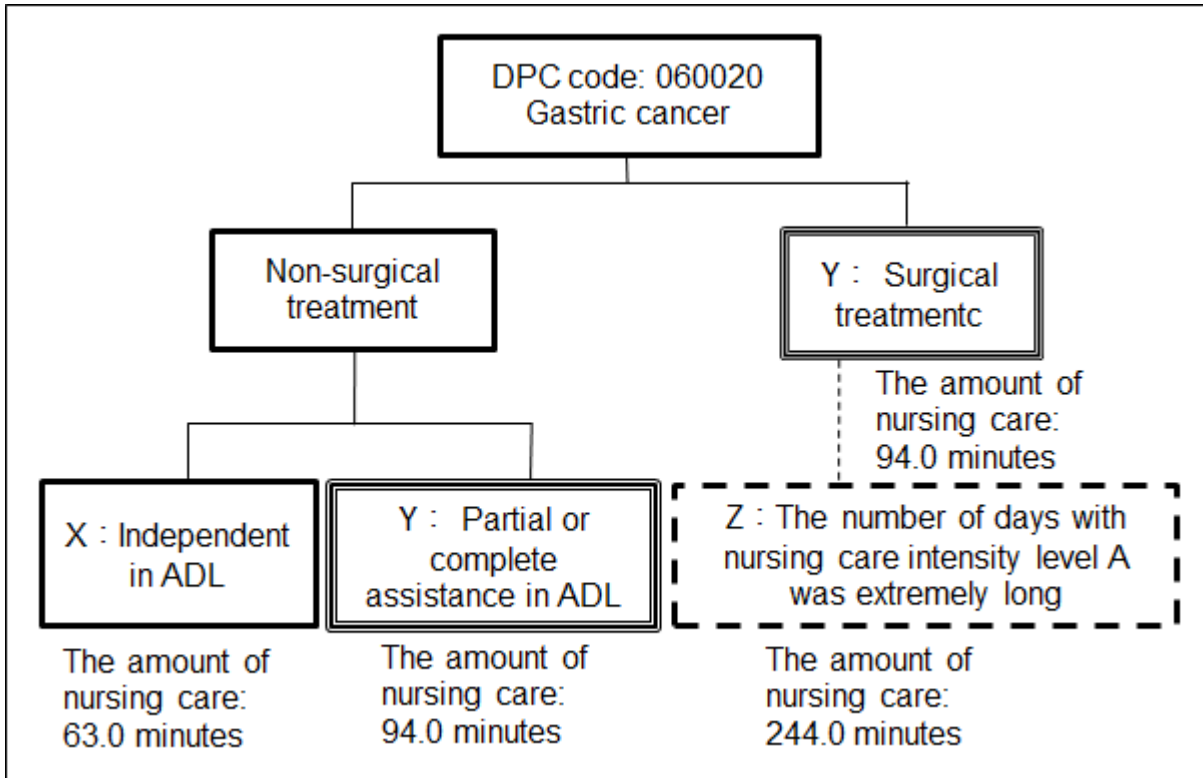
DPC code: 060020
Gastric cancer

Non-surgical treatment

Y： Surgical treatmentc

The amount of nursing care: 94.0 minutes

X：Independent in ADL

Y： Partial or complete assistance in ADL

Z：The number of days with nursing care intensity level A was extremely long

The amount of nursing care: 63.0 minutes

The amount of nursing care: 94.0 minutes

The amount of nursing care: 244.0 minutes